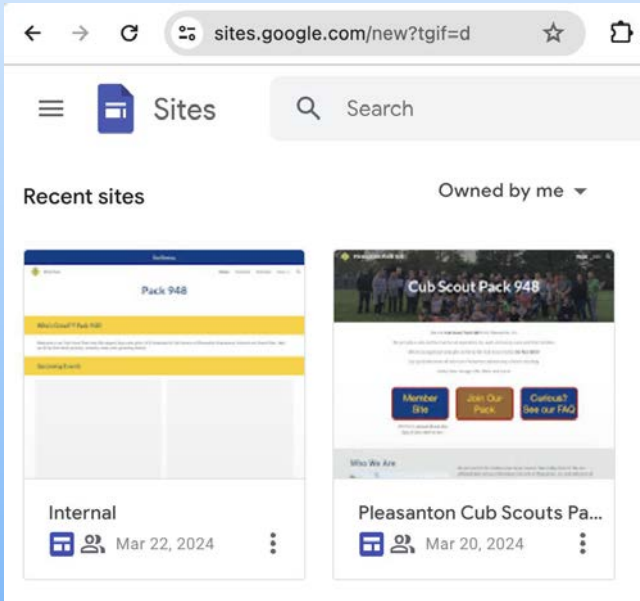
sites.google.com/new?tgif=d

Sites

Search

Recent sites

Owned by me

Pack 948

Who's Group? Pack 948

Upcoming Events

Cub Scout Pack 948

Member Site

Join Our Pack

Curious? See our FAQ

Who We Are

Internal

Mar 22, 2024

Pleasanton Cub Scouts Pa...

Mar 20, 2024